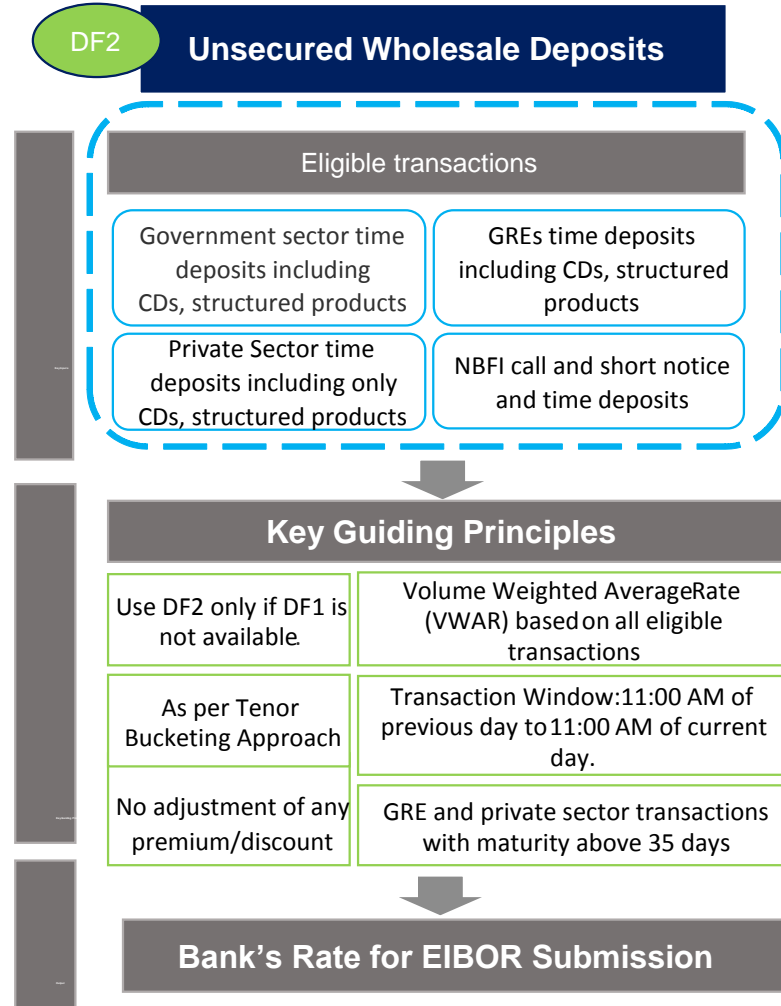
DF2

Unsecured Wholesale Deposits

Eligible transactions

Government sector time deposits including CDs, structured products

GREs time deposits including CDs, structured products

Private Sector time deposits including only CDs, structured products

NBFI call and short notice and time deposits

Key Guiding Principles

Use DF2 only if DF1 is not available.

Volume Weighted AverageRate (VWAR) basedon all eligible transactions

As per Tenor Bucketing Approach

Transaction Window:11:00 AM of previous day to11:00 AM of current day.

No adjustment of any premium/discount

GRE and private sector transactions with maturity above 35 days

Bank's Rate for EIBOR Submission